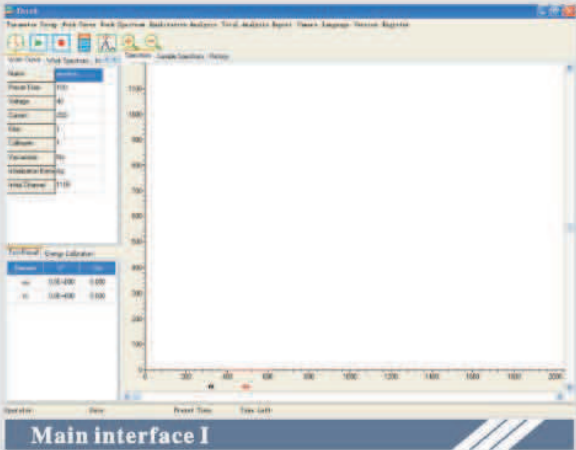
Parameter Setup Peak Curve Peak Spectrum Qualitative Analysis Total Analysis Report Others Language Version Register

Scan Curve Work Spectrum

| Name | |
|---|---|
| Preset Time | 100 |
| Voltage | 40 |
| Current | 200 |
| Filter | 1 |
| Collimator | 1 |
| Vacuumize | No |
| Initialization Every | No |
| Initial Channel | 1100 |

Test Result Energy Calibration

| Element | | |
|---|---|---|
| | 0.00-400 | 0.000 |
| | 0.00-400 | 0.000 |

Spectrum Sample Spectrum History

1100
1000
900
800
700
600
500
400
300
200
100
0

0 200 400 600 800 1000 1200 1400 1600 1800 2000

Operator: Date: Preset Time: Time Left:

Main interface I